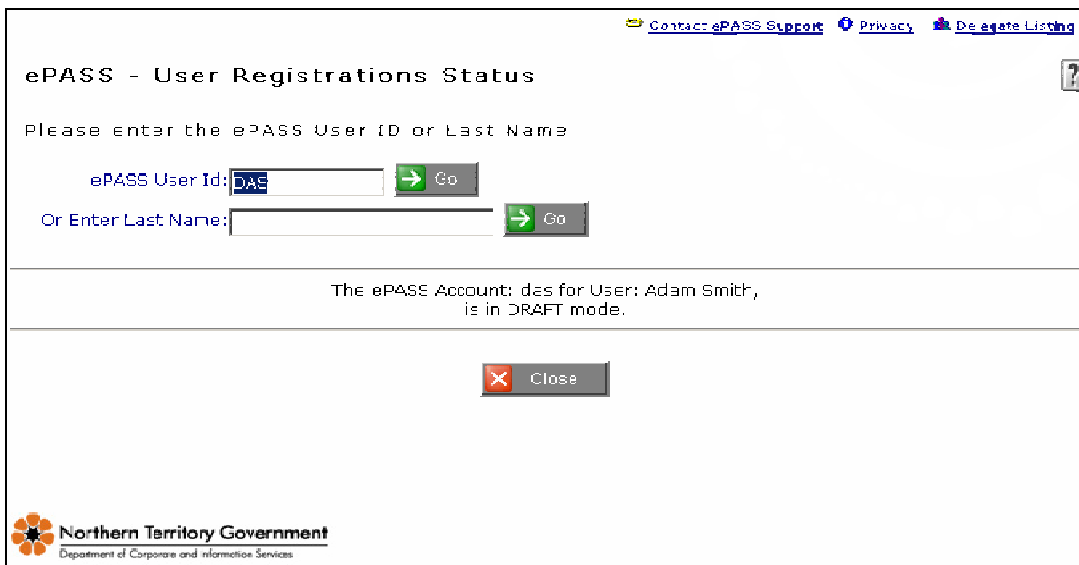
Contact ePASS Support Privacy Delegate Listing

ePASS - User Registrations Status

?

Please enter the ePASS User ID or Last Name

ePASS User Id: DAS Go

Or Enter Last Name: Go

The ePASS Account: das for User: Adam Smith, is in DRAFT mode.

Close

Northern Territory Government
Department of Corporate and Information Services